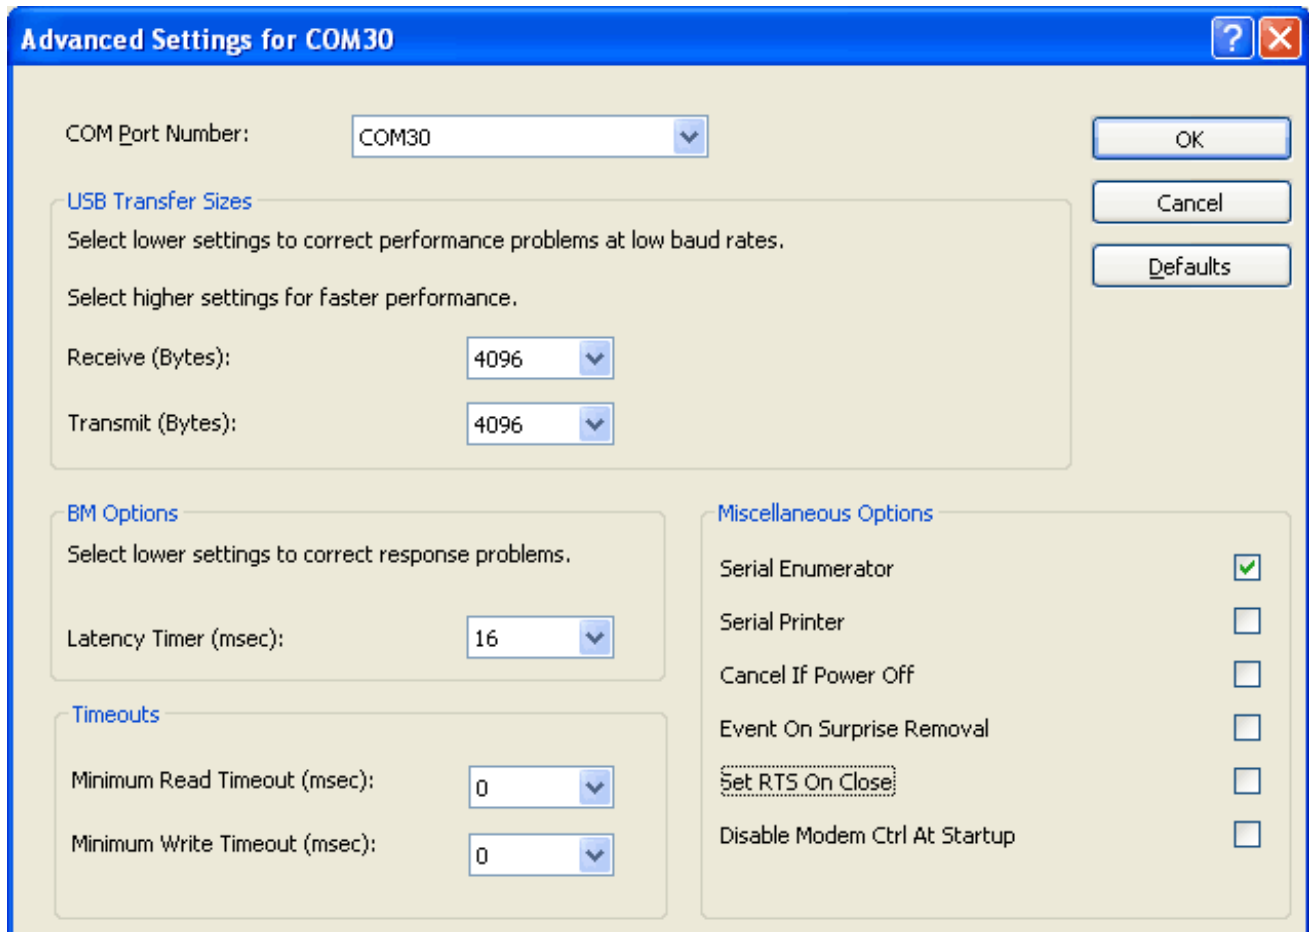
Advanced Settings for COM30

COM Port Number: COM30

OK

Cancel

Defaults

USB Transfer Sizes

Select lower settings to correct performance problems at low baud rates.

Select higher settings for faster performance.

Receive (Bytes): 4096

Transmit (Bytes): 4096

BM Options

Select lower settings to correct response problems.

Latency Timer (msec): 16

Timeouts

Minimum Read Timeout (msec): 0

Minimum Write Timeout (msec): 0

Miscellaneous Options

Serial Enumerator

Serial Printer

Cancel If Power Off

Event On Surprise Removal

Set RTS On Close

Disable Modem Ctrl At Startup